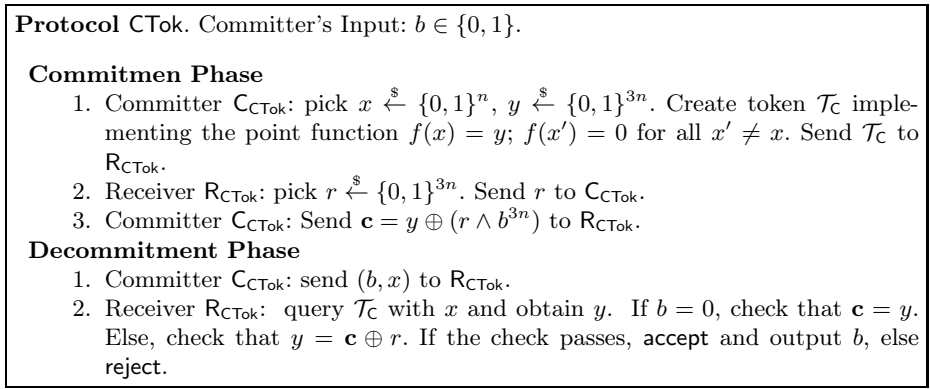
**Protocol** CTok. Committer's Input: $b \in \{0,1\}$.

**Commitmen Phase**

1. Committer $\mathsf{C}_{\mathsf{CTok}}$: pick $x \xleftarrow{\$} \{0,1\}^n$, $y \xleftarrow{\$} \{0,1\}^{3n}$. Create token $\mathcal{T}_{\mathsf{C}}$ implementing the point function $f(x) = y$; $f(x') = 0$ for all $x' \neq x$. Send $\mathcal{T}_{\mathsf{C}}$ to $\mathsf{R}_{\mathsf{CTok}}$.
2. Receiver $\mathsf{R}_{\mathsf{CTok}}$: pick $r \xleftarrow{\$} \{0,1\}^{3n}$. Send $r$ to $\mathsf{C}_{\mathsf{CTok}}$.
3. Committer $\mathsf{C}_{\mathsf{CTok}}$: Send $\mathbf{c} = y \oplus (r \wedge b^{3n})$ to $\mathsf{R}_{\mathsf{CTok}}$.

**Decommitment Phase**

1. Committer $\mathsf{C}_{\mathsf{CTok}}$: send $(b, x)$ to $\mathsf{R}_{\mathsf{CTok}}$.
2. Receiver $\mathsf{R}_{\mathsf{CTok}}$: query $\mathcal{T}_{\mathsf{C}}$ with $x$ and obtain $y$. If $b = 0$, check that $\mathbf{c} = y$. Else, check that $y = \mathbf{c} \oplus r$. If the check passes, accept and output $b$, else reject.